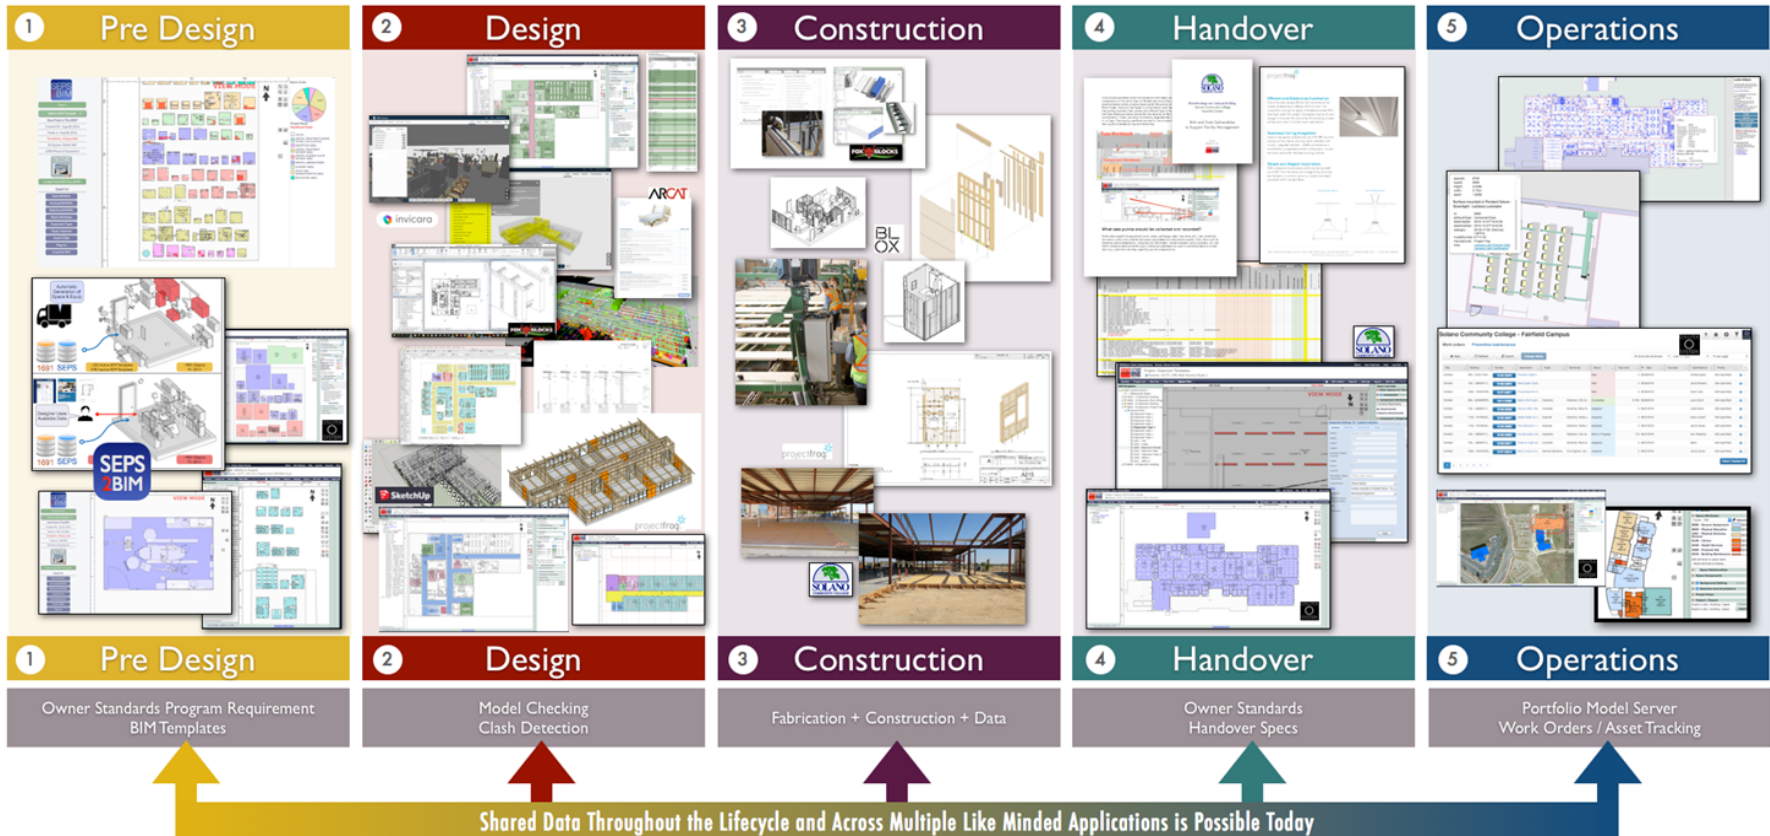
1 Pre Design

2 Design

3 Construction

4 Handover

5 Operations

SEPS 2BIM

invicara

ARCAT

FOX BLOCKS

SketchUp

projectfrog

BL OX

SOLANO

1 Pre Design

2 Design

3 Construction

4 Handover

5 Operations

Owner Standards Program Requirement BIM Templates

Model Checking Clash Detection

Fabrication + Construction + Data

Owner Standards Handover Specs

Portfolio Model Server Work Orders / Asset Tracking

Shared Data Throughout the Lifecycle and Across Multiple Like Minded Applications is Possible Today